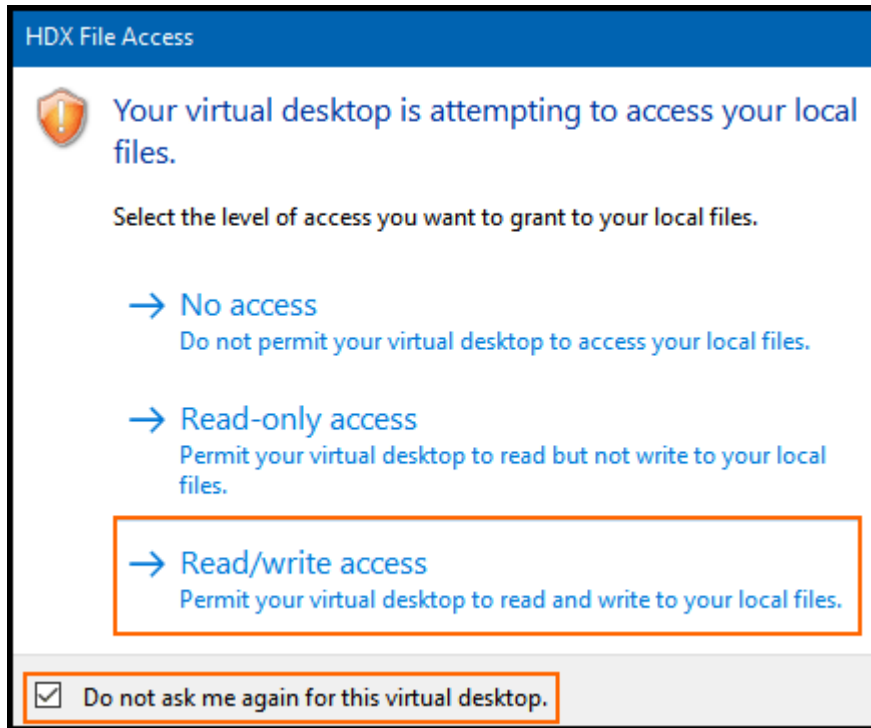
HDX File Access

Your virtual desktop is attempting to access your local files.

Select the level of access you want to grant to your local files.

→ No access
Do not permit your virtual desktop to access your local files.

→ Read-only access
Permit your virtual desktop to read but not write to your local files.

→ Read/write access
Permit your virtual desktop to read and write to your local files.

☑ Do not ask me again for this virtual desktop.